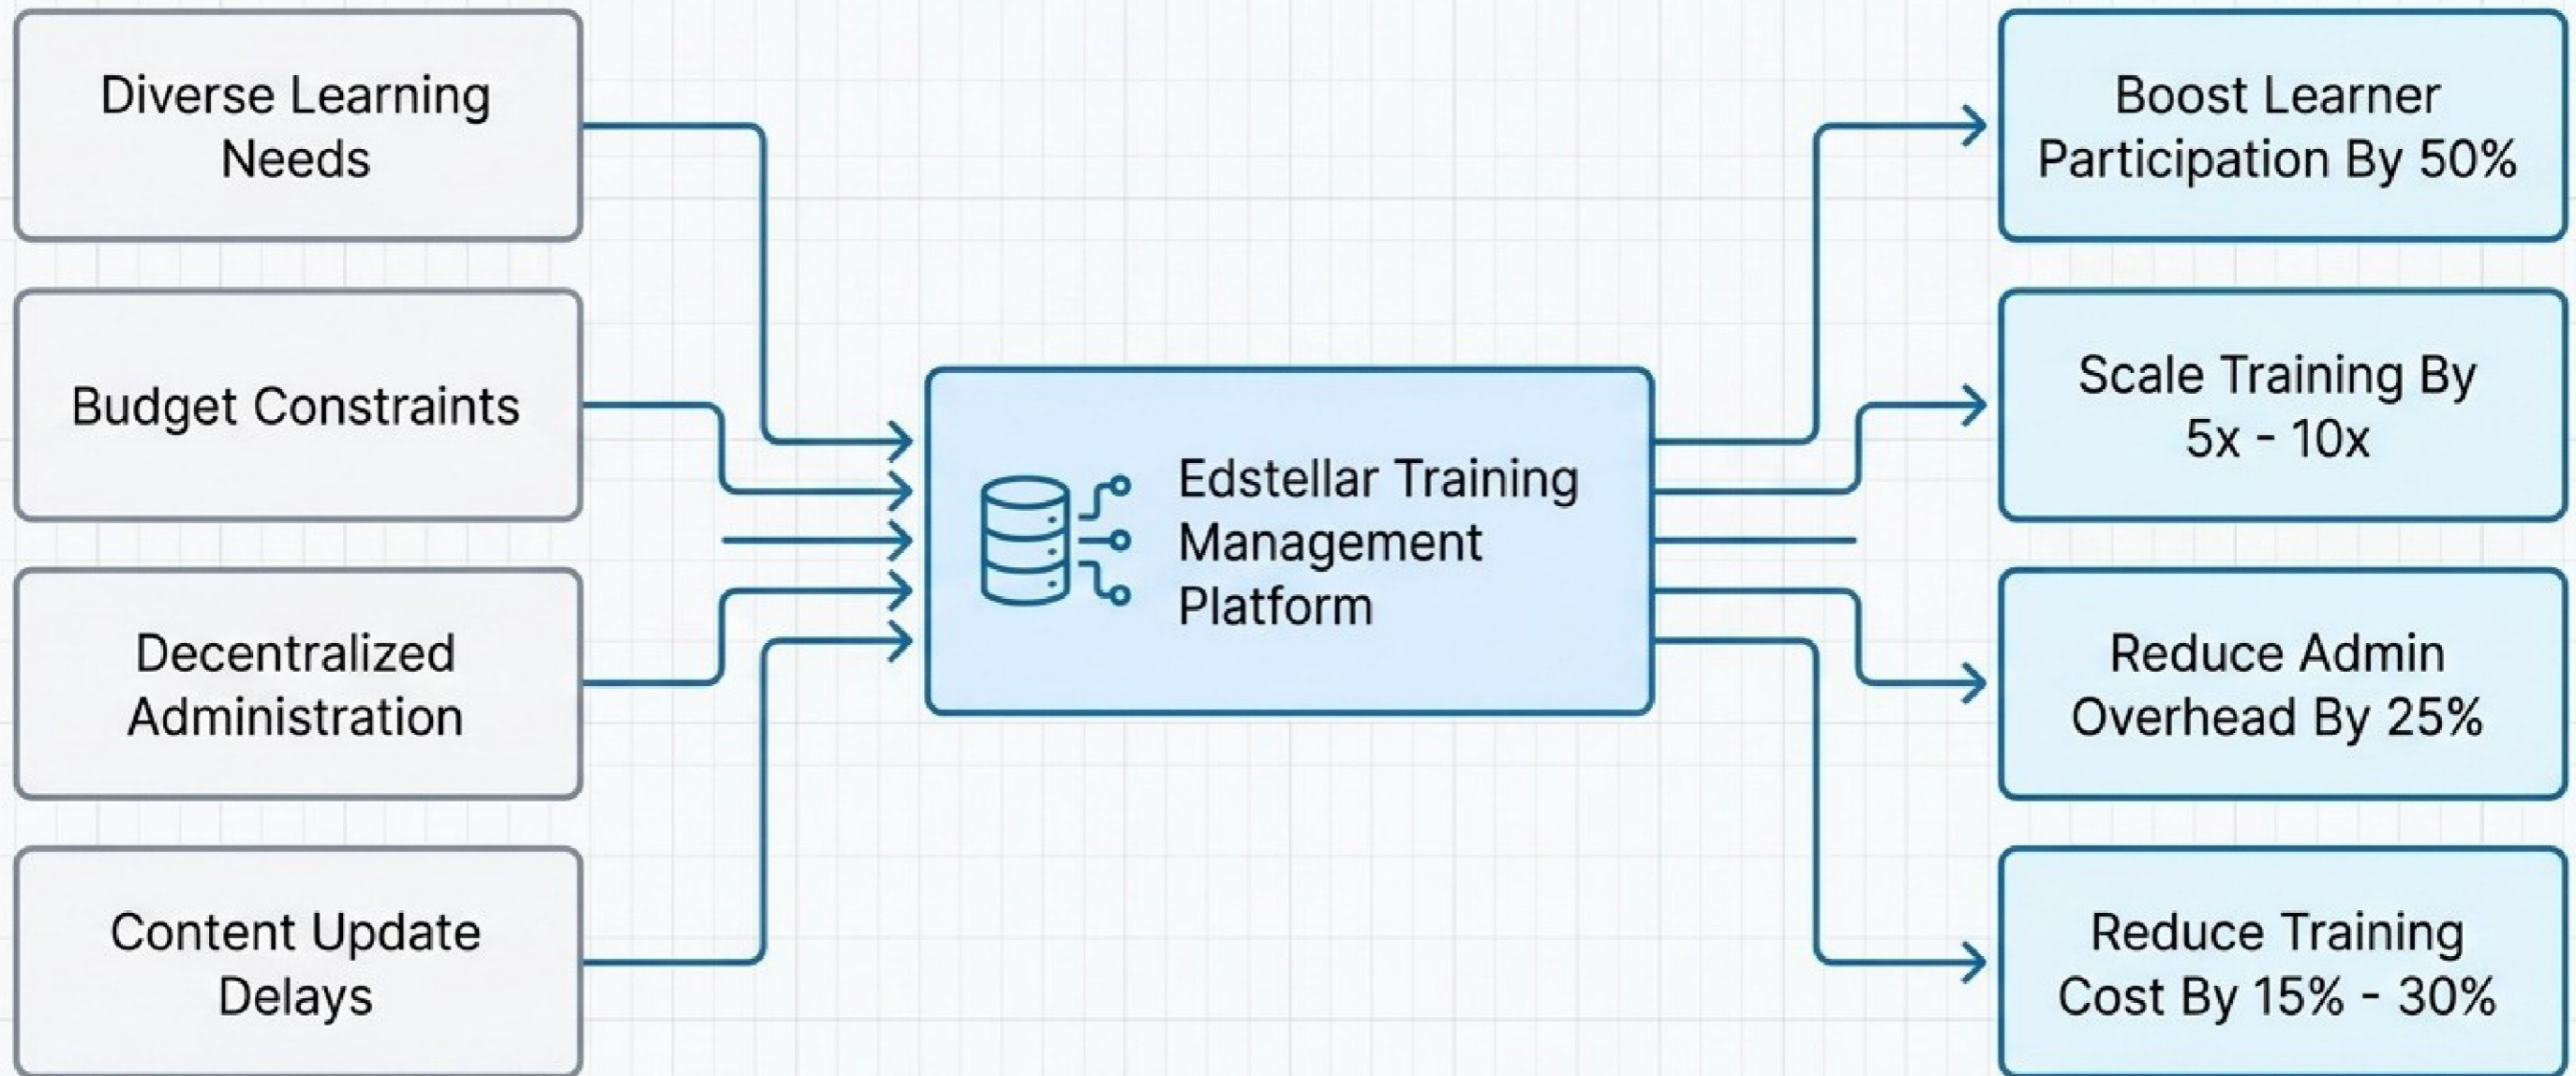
Diverse Learning Needs

Budget Constraints

Decentralized Administration

Content Update Delays

Edstellar Training Management Platform

Boost Learner Participation By 50%

Scale Training By 5x - 10x

Reduce Admin Overhead By 25%

Reduce Training Cost By 15% - 30%